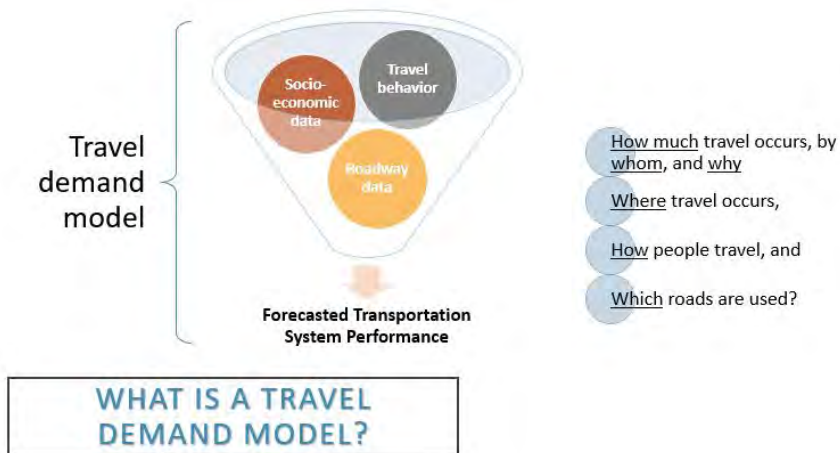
Travel demand model

Socio-economic data

Travel behavior

Roadway data

Forecasted Transportation System Performance

How much travel occurs, by whom, and why

Where travel occurs,

How people travel, and

Which roads are used?

WHAT IS A TRAVEL DEMAND MODEL?